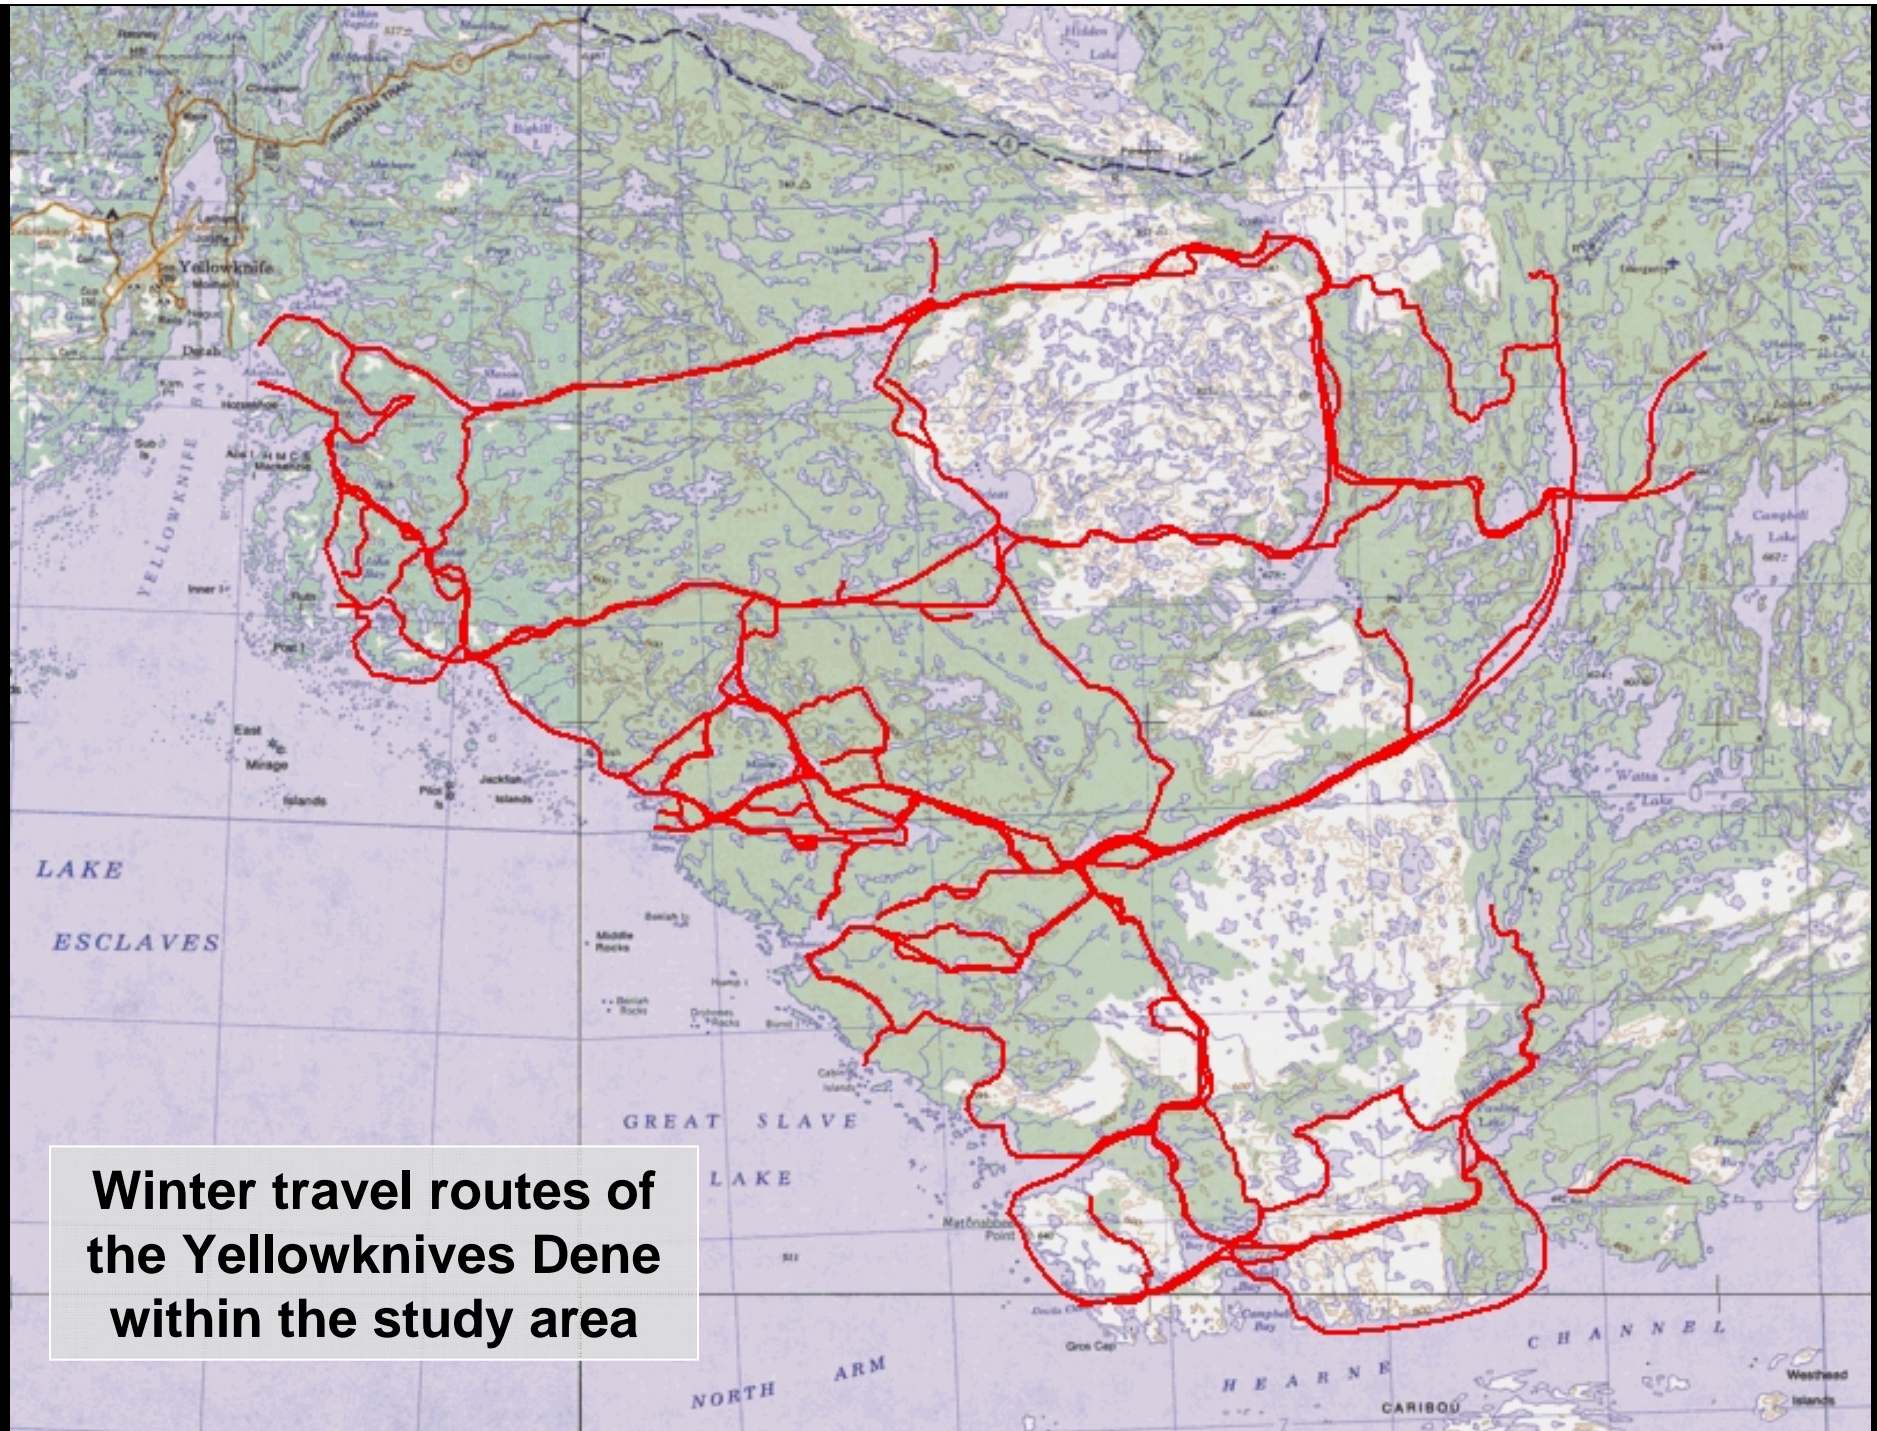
Yellowknife

YELLOWKNIFE BAY

HMCS Mackenzie

Inner I.

East Mirage Islands

Jackfish Islands

LAKE

ESCLAVES

Middle Rocks

GREAT SLAVE LAKE

Campbell Lake

Watta Lake

Matonabbee Point

Gros Cap

NORTH ARM

HEARNE CHANNEL

CARIBOU

Westhead Islands

Winter travel routes of the Yellowknives Dene within the study area